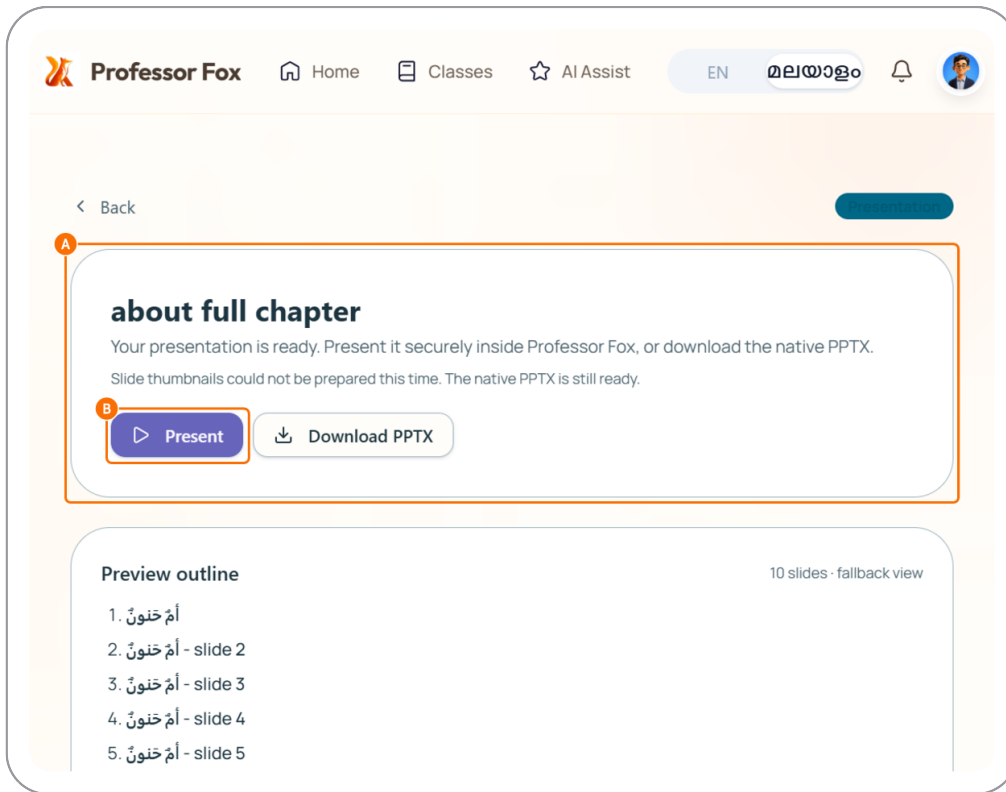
Professor Fox Home Classes AI Assist EN മലയാളം

< Back

Presentation

A

about full chapter

Your presentation is ready. Present it securely inside Professor Fox, or download the native PPTX.

Slide thumbnails could not be prepared this time. The native PPTX is still ready.

B

Present

Download PPTX

Preview outline

10 slides · fallback view

1. أمّ حَنونٌ
2. أمّ حَنونٌ - slide 2
3. أمّ حَنونٌ - slide 3
4. أمّ حَنونٌ - slide 4
5. أمّ حَنونٌ - slide 5